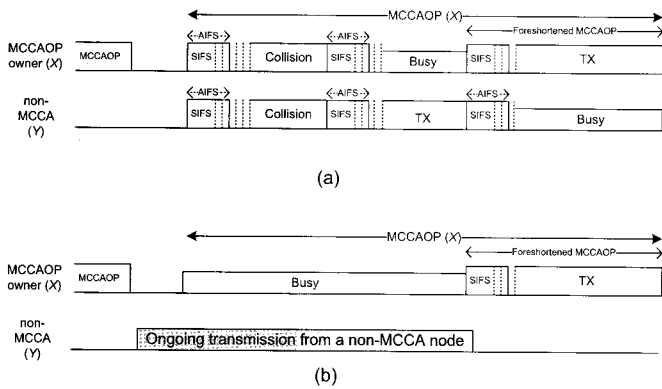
MCCAOP (X)

Foreshortened MCCAOP

MCCAOP owner (X)

MCCAOP

AIFS

SIFS

Collision

AIFS

SIFS

Busy

AIFS

SIFS

TX

non-MCCA (Y)

AIFS

SIFS

Collision

AIFS

SIFS

TX

AIFS

SIFS

Busy

(a)

MCCAOP (X)

Foreshortened MCCAOP

MCCAOP owner (X)

MCCAOP

Busy

SIFS

TX

non-MCCA (Y)

Ongoing transmission from a non-MCCA node

(b)